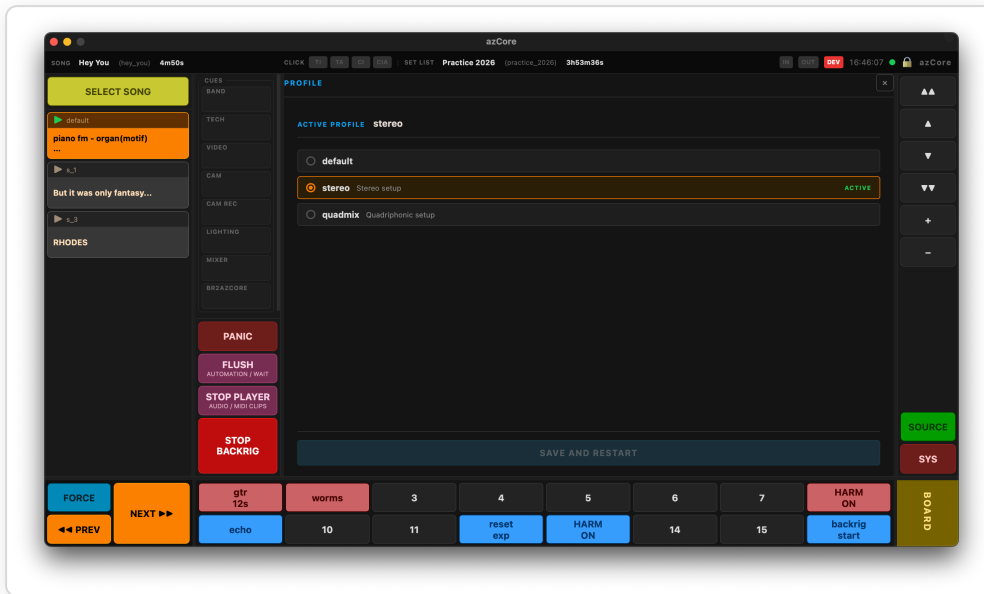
azCore

SONG Hey You (hey_you) 4m50s

CLICK T1 T2 T3 CIS SET LIST Practice 2026 (practice_2026) 3h53m36s

IN OUT DEV 16:46:07 azCore

SELECT SONG

default
piano fm - organ(motif)
...

s_1
But it was only fantasy...

s_3
RHODES

CUES
BAND
TECH
VIDEO
CAM
CAM REC
LIGHTING
MIXER
BR2AZCORE

PANIC

FLUSH
AUTOMATION / WAIT

STOP PLAYER
AUDIO / MIDI CLIPS

STOP BACKRIG

PROFILE

×

ACTIVE PROFILE stereo

default

stereo Stereo setup ACTIVE

quadmix Quadriphonic setup

SAVE AND RESTART

▲▲
▲
▼
▼▼
+
−

SOURCE
SYS

FORCE
NEXT ►►
◄◄ PREV

| gtr 12s | worms | 3 | 4 | 5 | 6 | 7 | HARM ON |
|---|---|---|---|---|---|---|---|
| echo | 10 | 11 | reset exp | HARM ON | 14 | 15 | backrig start |

BOARD